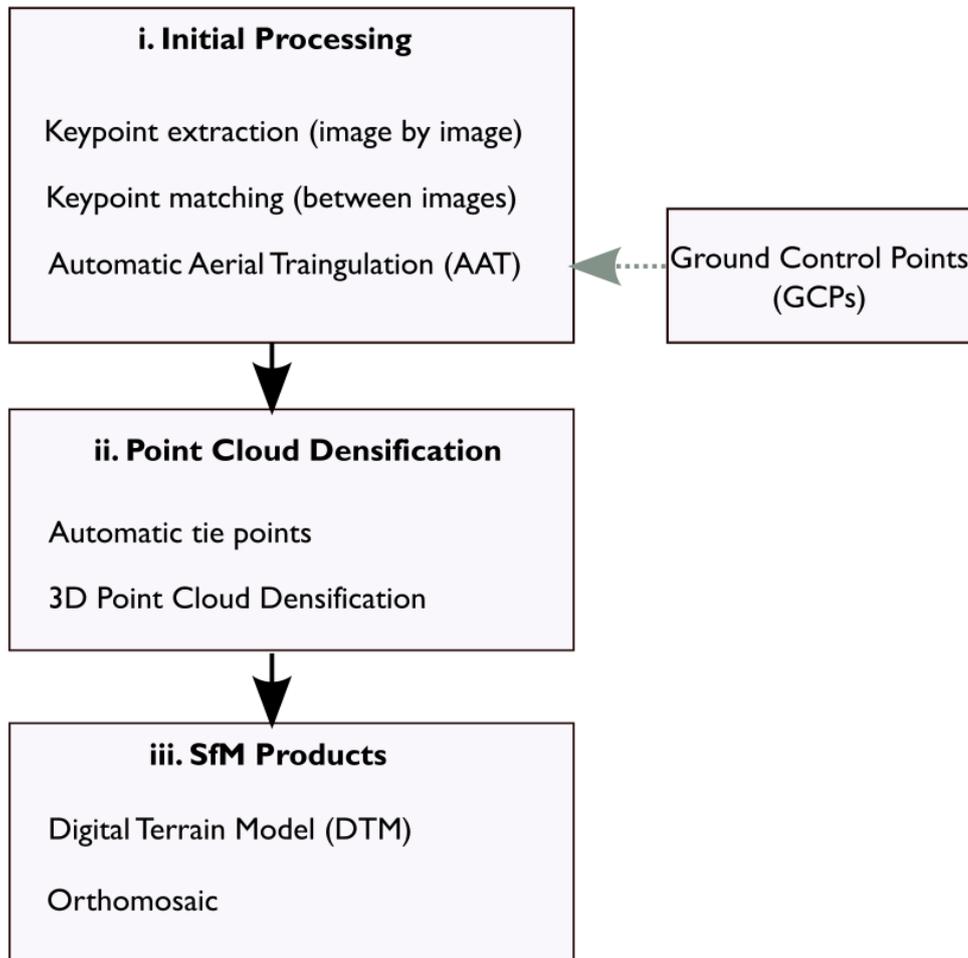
i. Initial Processing

Keypoint extraction (image by image)

Keypoint matching (between images)

Automatic Aerial Traingulation (AAT)

Ground Control Points (GCPs)

ii. Point Cloud Densification

Automatic tie points

3D Point Cloud Densification

iii. SfM Products

Digital Terrain Model (DTM)

Orthomosaic